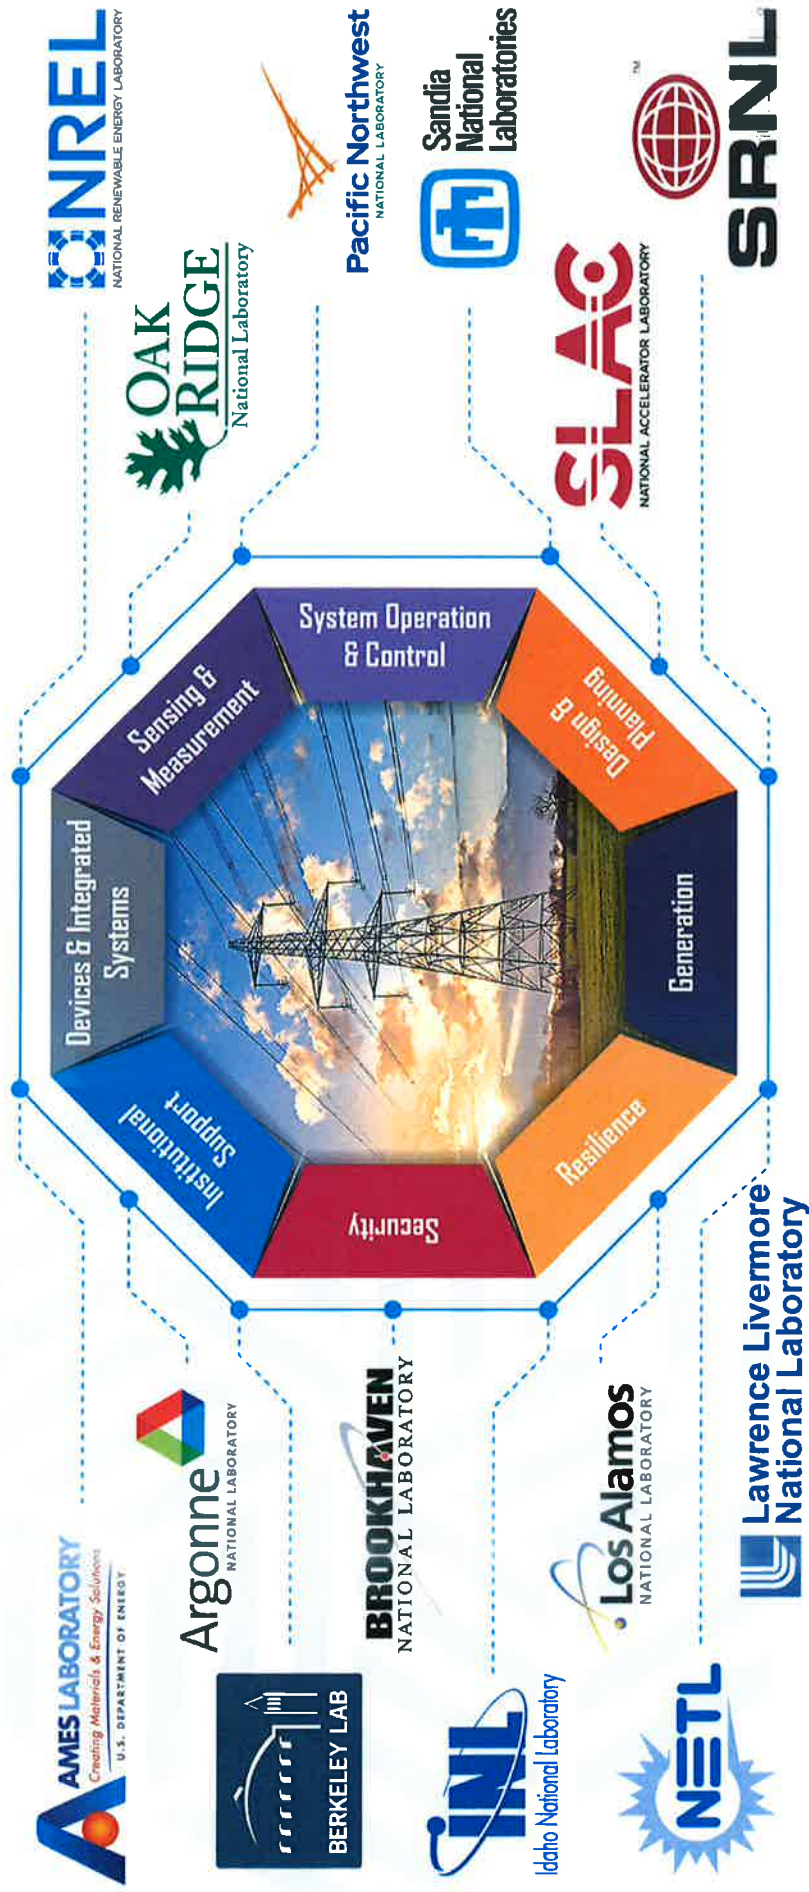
NREL
NATIONAL RENEWABLE ENERGY LABORATORY

OAK RIDGE
National Laboratory

Pacific Northwest
NATIONAL LABORATORY

Sandia National Laboratories

SLAC
NATIONAL ACCELERATOR LABORATORY

SRNL

System Operation & Control

Design & Planning

Generation

Resilience

Security

Institutional Support

Devices & Integrated Systems

Sensing & Measurement

AMES LABORATORY
Creating Materials & Energy Solutions
U.S. DEPARTMENT OF ENERGY

Argonne
NATIONAL LABORATORY

BERKELEY LAB

BROOKHAVEN
NATIONAL LABORATORY

INL
Idaho National Laboratory

Los Alamos
NATIONAL LABORATORY

NETL

Lawrence Livermore National Laboratory